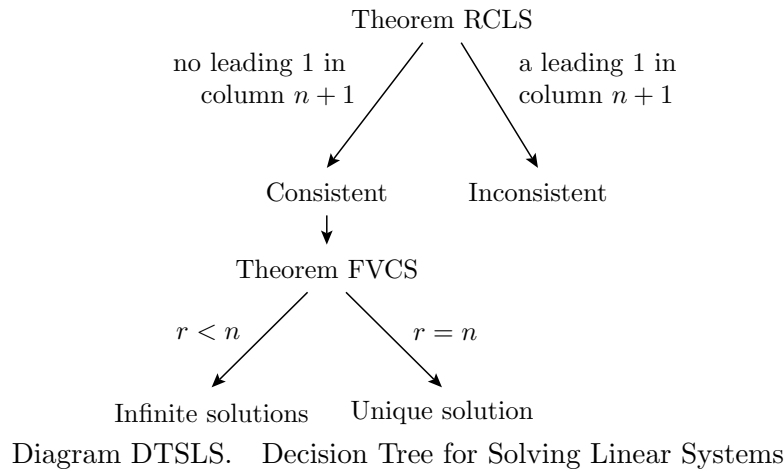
Theorem RCLS

no leading 1 in column $n+1$

a leading 1 in column $n+1$

Consistent

Inconsistent

Theorem FVCS

$r < n$

$r = n$

Infinite solutions

Unique solution

Diagram DTSLS. Decision Tree for Solving Linear Systems